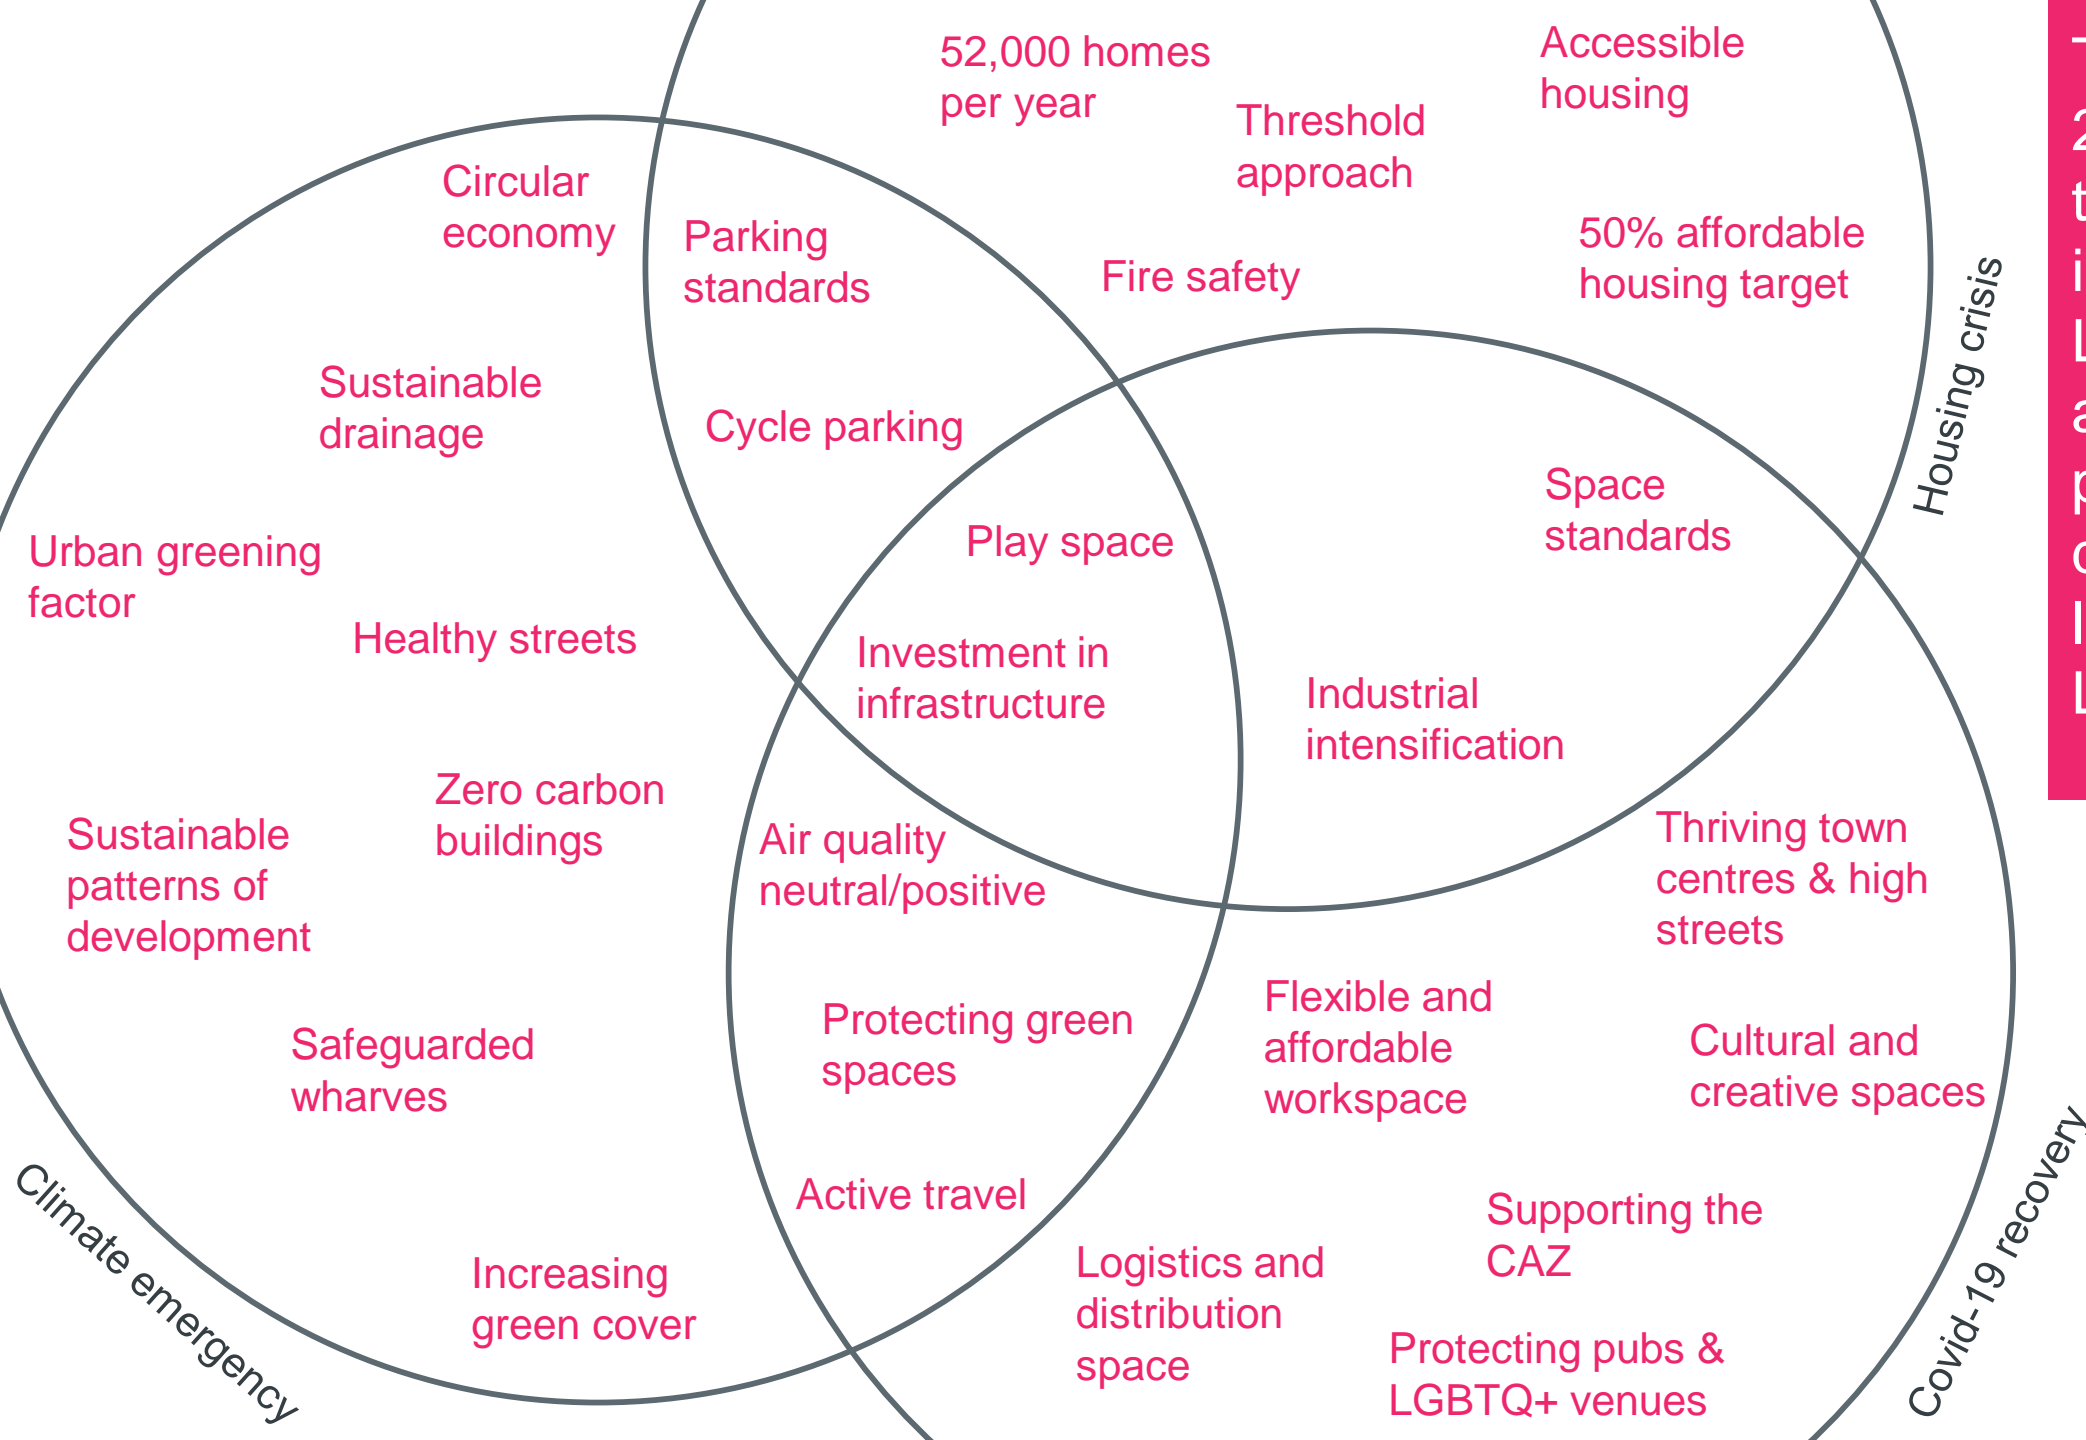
52,000 homes per year

Accessible housing

Threshold approach

Circular economy

Parking standards

Fire safety

50% affordable housing target

Housing crisis

Sustainable drainage

Cycle parking

Space standards

Play space

Urban greening factor

Healthy streets

Investment in infrastructure

Industrial intensification

Zero carbon buildings

Sustainable patterns of development

Air quality neutral/positive

Thriving town centres & high streets

Flexible and affordable workspace

Protecting green spaces

Cultural and creative spaces

Safeguarded wharves

Active travel

Supporting the CAZ

Climate emergency

Increasing green cover

Logistics and distribution space

Protecting pubs & LGBTQ+ venues

Covid-19 recovery

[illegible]